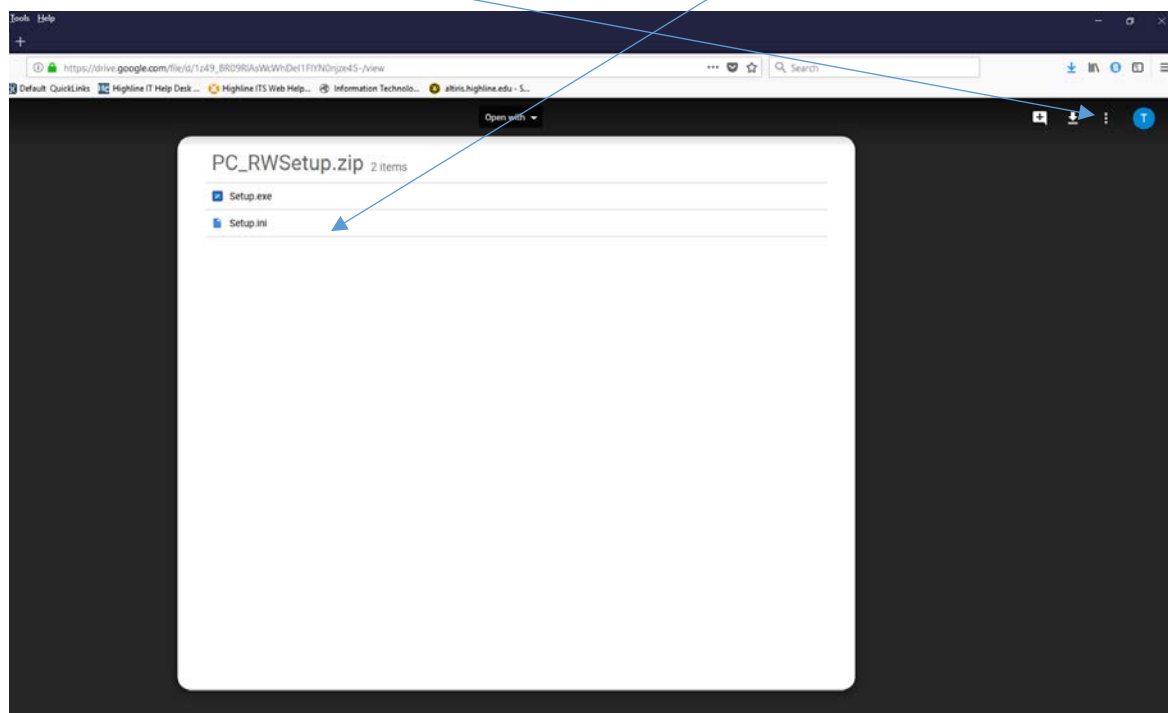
Tools Help

https://drive.google.com/file/d/1z49_BR09RlAsWcWhDeI1FlYN0njze45-/view

Search

Default QuickLinks Highline IT Help Desk ... Highline ITS Web Help... Information Technolo... altiris.highline.edu - S...

Open with

T

PC_RWSetup.zip 2 items

Setup.exe

Setup.ini